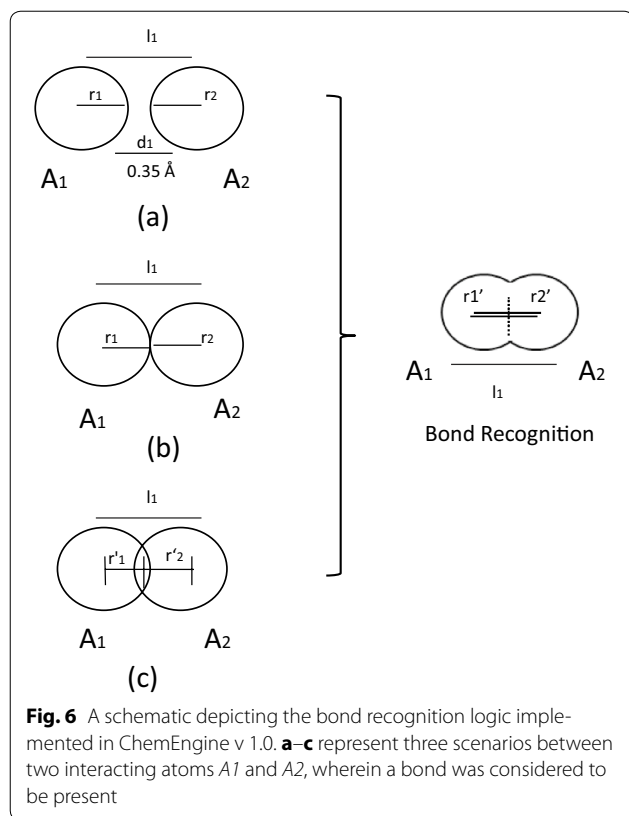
$l_1$

$r_1$ $r_2$

$d_1$

0.35 Å

$A_1$ $A_2$

(a)

$l_1$

$r_1$ $r_2$

$A_1$ $A_2$

(b)

$l_1$

$r'_1$ $r'_2$

$A_1$ $A_2$

(c)

r1′ r2′

$A_1$ $A_2$

$l_1$

Bond Recognition

**Fig. 6** A schematic depicting the bond recognition logic implemented in ChemEngine v 1.0. **a**–**c** represent three scenarios between two interacting atoms *A1* and *A2*, wherein a bond was considered to be present